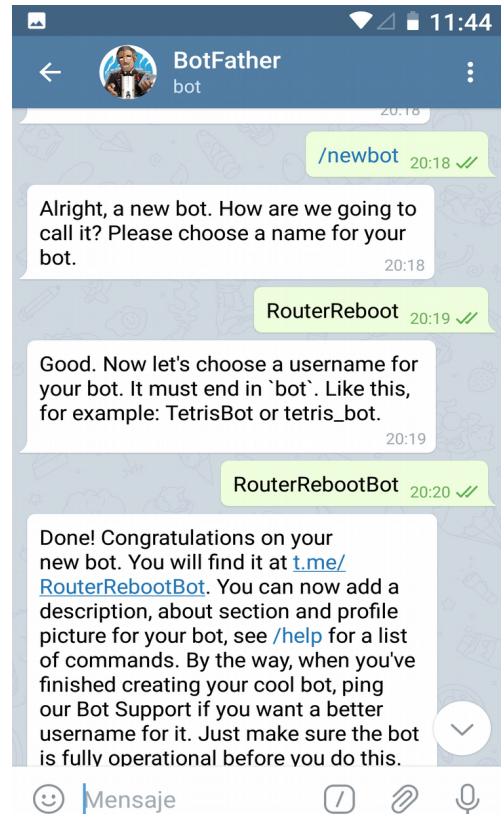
11:44

BotFather
bot

20:18

/newbot 20:18

Alright, a new bot. How are we going to call it? Please choose a name for your bot. 20:18

RouterReboot 20:19

Good. Now let's choose a username for your bot. It must end in `bot`. Like this, for example: TetrisBot or tetris_bot. 20:19

RouterRebootBot 20:20

Done! Congratulations on your new bot. You will find it at t.me/RouterRebootBot. You can now add a description, about section and profile picture for your bot, see /help for a list of commands. By the way, when you've finished creating your cool bot, ping our Bot Support if you want a better username for it. Just make sure the bot is fully operational before you do this.

Mensaje